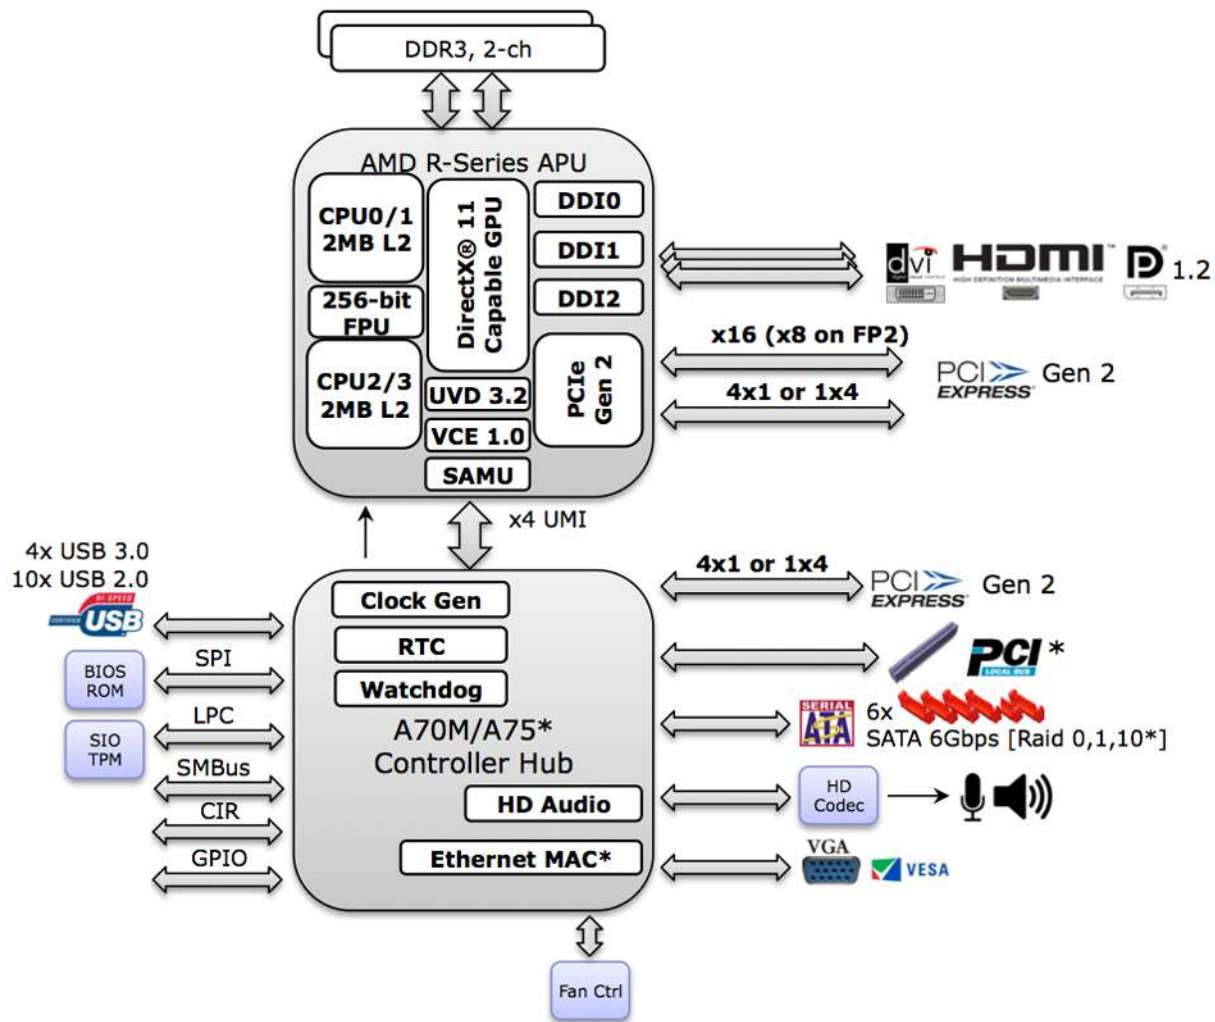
DDR3, 2-ch

AMD R-Series APU

CPU0/1
2MB L2

256-bit
FPU

CPU2/3
2MB L2

DirectX® 11
Capable GPU

UVD 3.2

VCE 1.0

SAMU

DDI0

DDI1

DDI2

PCIe
Gen 2

dvi HDMI™ D 1.2

x16 (x8 on FP2)

4x1 or 1x4

PCI EXPRESS Gen 2

x4 UMI

4x USB 3.0
10x USB 2.0

HI-SPEED USB

BIOS
ROM

SIO
TPM

SPI

LPC

SMBus

CIR

GPIO

Clock Gen

RTC

Watchdog

A70M/A75*
Controller Hub

HD Audio

Ethernet MAC*

4x1 or 1x4

PCI EXPRESS Gen 2

PCI *

SERIAL ATA

6x
SATA 6Gbps [Raid 0,1,10*]

HD
Codec

VGA

VESA

Fan Ctrl